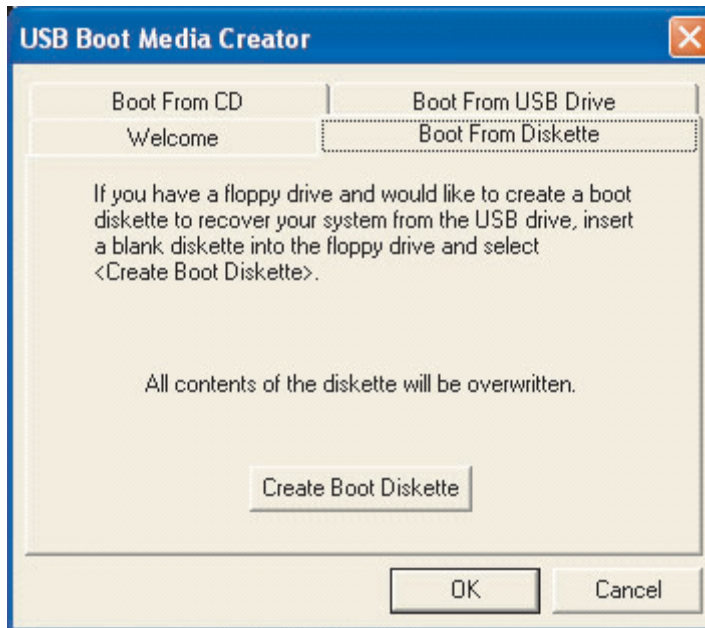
USB Boot Media Creator

Boot From CD
Boot From USB Drive
Welcome
Boot From Diskette

If you have a floppy drive and would like to create a boot diskette to recover your system from the USB drive, insert a blank diskette into the floppy drive and select <Create Boot Diskette>.

All contents of the diskette will be overwritten.

Create Boot Diskette

OK
Cancel